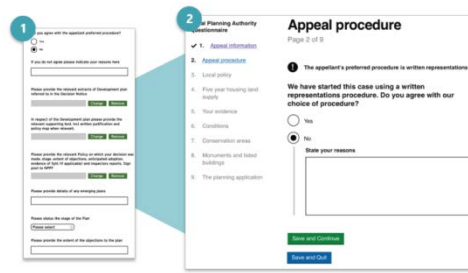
1

you agree with the appellant preferred procedure?

Yes

No

If you do not agree please indicate your reasons here

Please provide the relevant Development plan referred to in the Decision Notice.

Change Remove

In respect of the Development plan please provide the relevant supporting text (incl written justification and policy map when relevant)

Change Remove

Please provide the relevant Policy on which your decision was made (stage content of objections; anticipated adoption; evidence of Syd iii application and inspectors report; Sign post to NPPF

Change Remove

Please provide details of any emerging plans

Please state the stage of the Plan

Please select

Please provide the extent of the objections to the plan

2

al Planning Authority questionnaire

1. Appeal information

2. Appeal procedure

3. Local policy

4. Five year housing land supply

5. Your evidence

6. Conditions

7. Conservation areas

8. Monuments and listed buildings

9. The planning application

Appeal procedure

Page 2 of 9

The appellant's preferred procedure is written representations

We have started this case using a written representations procedure. Do you agree with our choice of procedure?

Yes

No

State your reasons

Save and Continue

Save and Quit